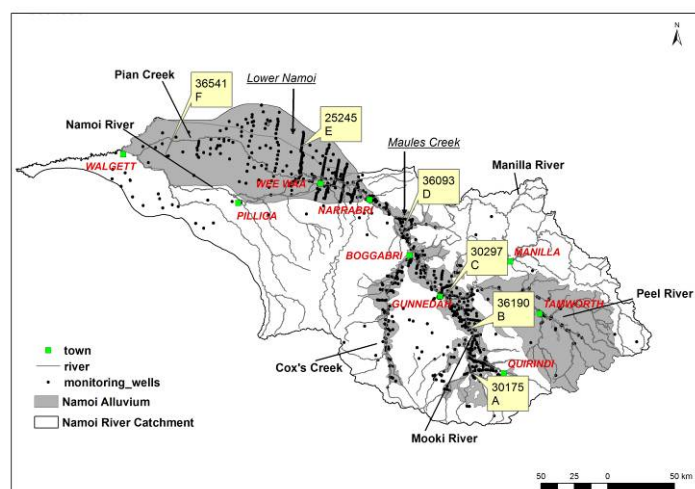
N

Pian Creek

36541
F

Lower Namoi

25245
E

Namoi River

Maules Creek

WALGETT

WEE WAA

PILLIGA

NARRABRI

36093
D

Manilla River

BOGGABRI

30297
C

MANILLA

GUNNEDAH

36190
B

TAMWORTH

Peel River

town

river

monitoring_wells

Namoi Alluvium

Namoi River Catchment

Cox's Creek

QUIRINDI

30175
A

Mooki River

50 25 0 50 km